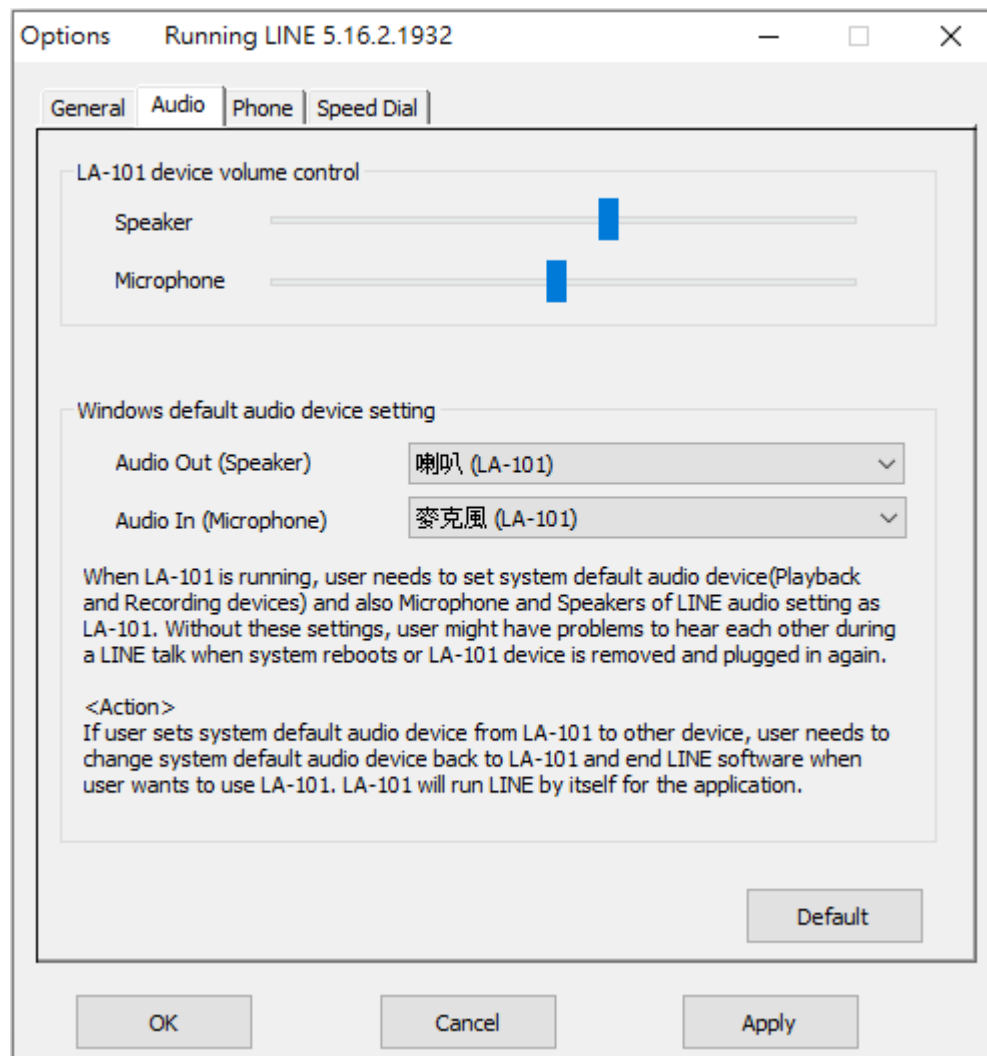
Options Running LINE 5.16.2.1932

General Audio Phone Speed Dial

LA-101 device volume control

Speaker

Microphone

Windows default audio device setting

Audio Out (Speaker) 喇叭 (LA-101)

Audio In (Microphone) 麥克風 (LA-101)

When LA-101 is running, user needs to set system default audio device(Playback and Recording devices) and also Microphone and Speakers of LINE audio setting as LA-101. Without these settings, user might have problems to hear each other during a LINE talk when system reboots or LA-101 device is removed and plugged in again.

<Action>
If user sets system default audio device from LA-101 to other device, user needs to change system default audio device back to LA-101 and end LINE software when user wants to use LA-101. LA-101 will run LINE by itself for the application.

Default

OK Cancel Apply